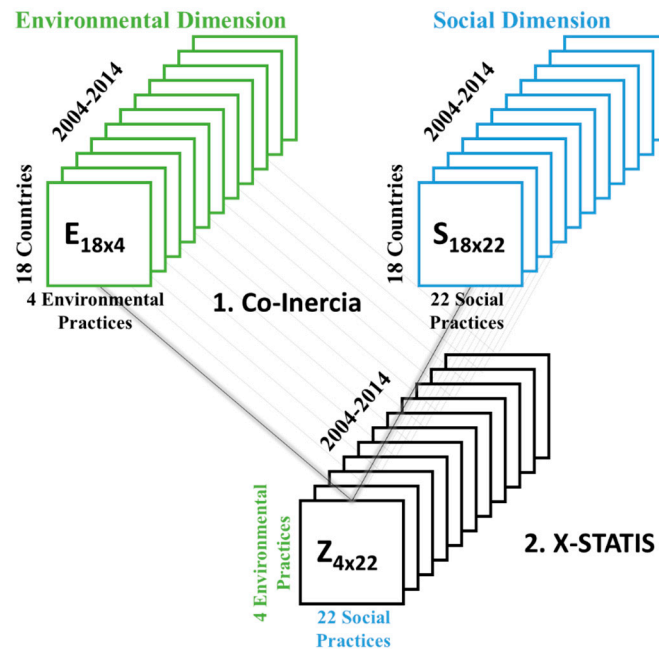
Environmental Dimension

Social Dimension

2004-2014

18 Countries

$E_{18x4}$

4 Environmental Practices

2004-2014

18 Countries

$S_{18x22}$

22 Social Practices

1. Co-Inercia

2004-2014

4 Environmental Practices

$Z_{4x22}$

22 Social Practices

2. X-STATIS